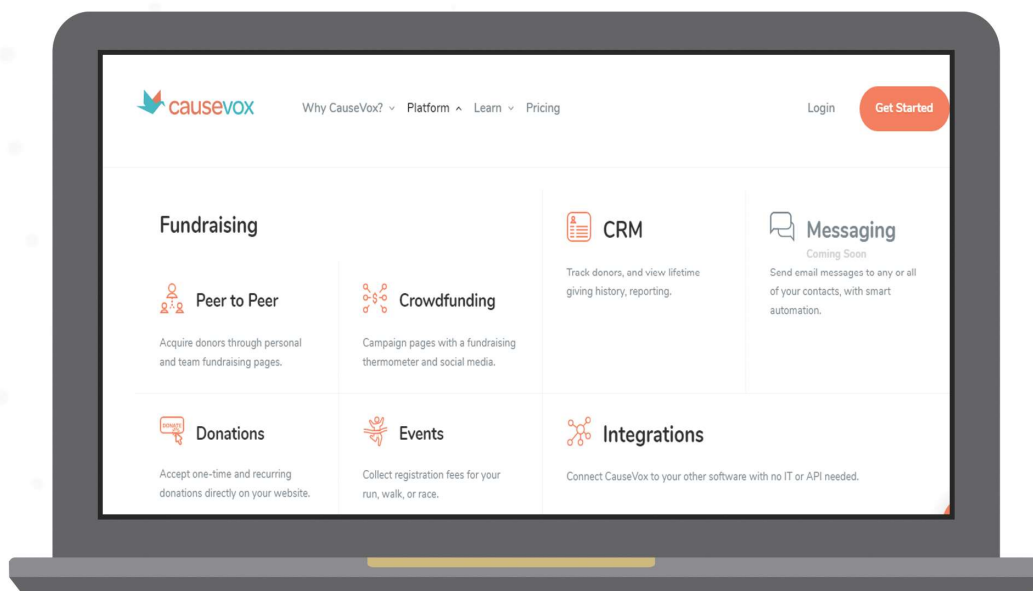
causevox

Why CauseVox? ⌄ Platform ^ Learn ⌄ Pricing

Login

Get Started

Fundraising

Peer to Peer

Acquire donors through personal and team fundraising pages.

Crowdfunding

Campaign pages with a fundraising thermometer and social media.

CRM

Track donors, and view lifetime giving history, reporting.

Messaging

Coming Soon

Send email messages to any or all of your contacts, with smart automation.

DONATE

Donations

Accept one-time and recurring donations directly on your website.

Events

Collect registration fees for your run, walk, or race.

Integrations

Connect CauseVox to your other software with no IT or API needed.